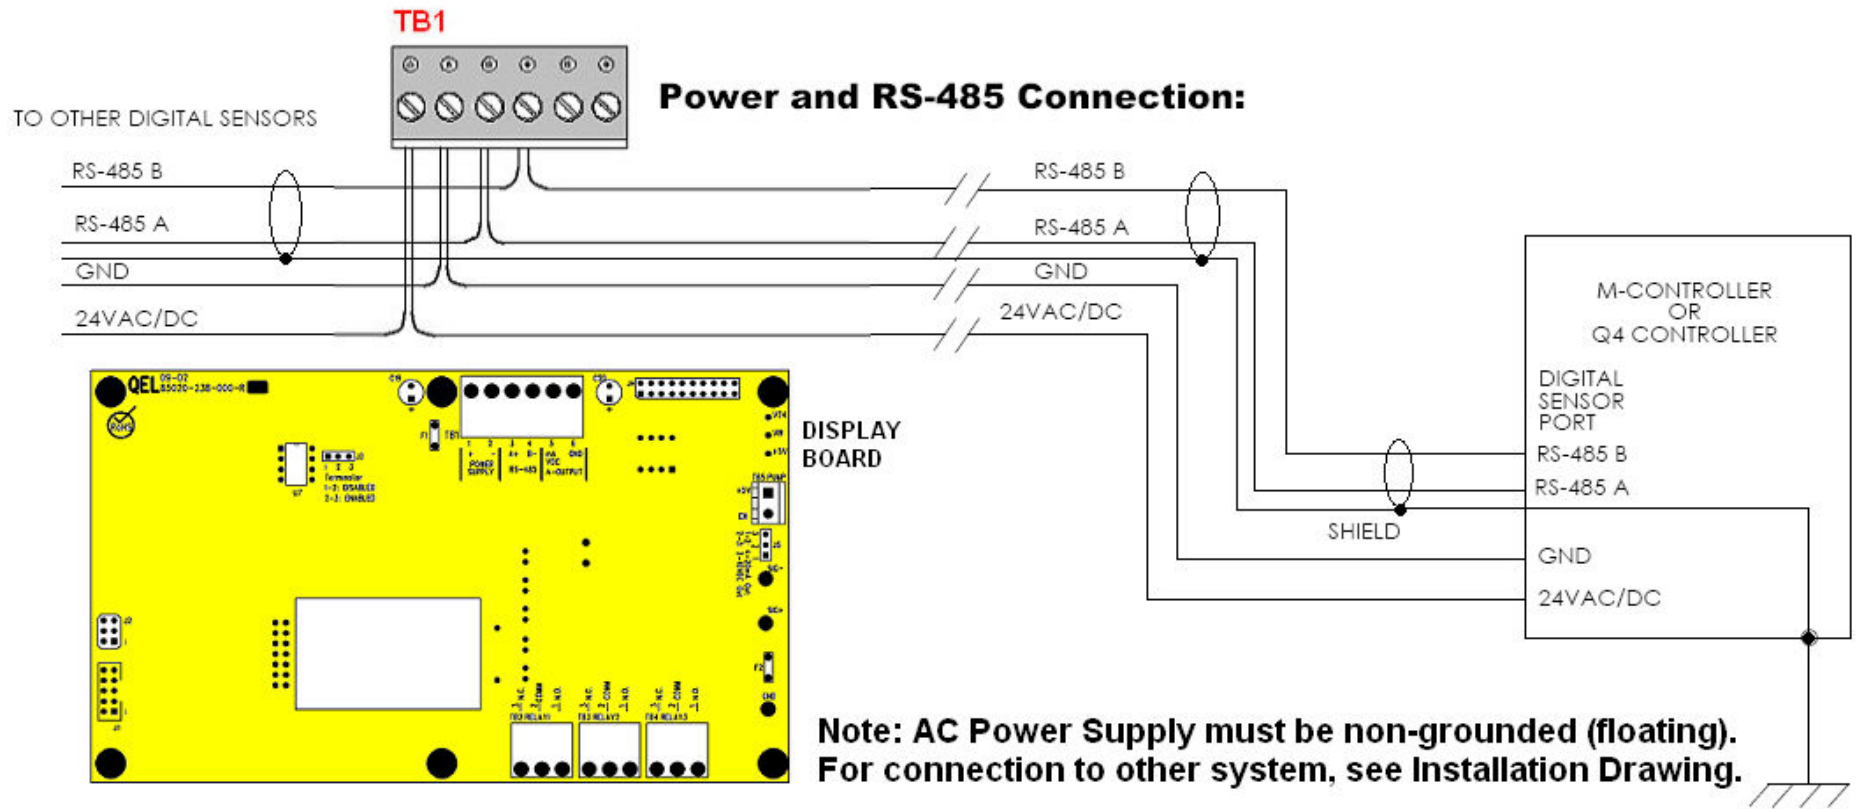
TB1

Power and RS-485 Connection:

TO OTHER DIGITAL SENSORS

RS-485 B
RS-485 A
GND
24VAC/DC

RS-485 B
RS-485 A
GND
24VAC/DC

M-CONTROLLER
OR
Q4 CONTROLLER

DIGITAL
SENSOR
PORT
RS-485 B
RS-485 A
SHIELD
GND
24VAC/DC

QEL

DISPLAY
BOARD

Note: AC Power Supply must be non-grounded (floating).
For connection to other system, see Installation Drawing.